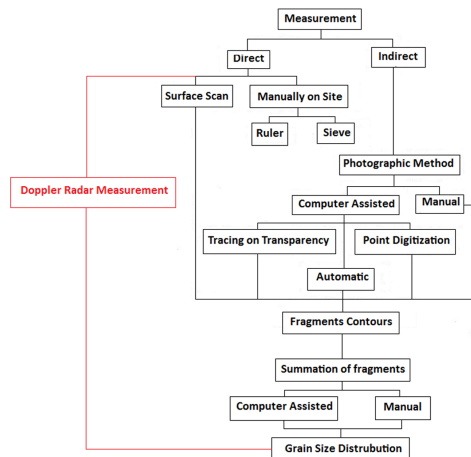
Measurement

Direct

Indirect

Surface Scan

Manually on Site

Ruler

Sieve

Doppler Radar Measurement

Photographic Method

Computer Assisted

Manual

Tracing on Transparency

Point Digitization

Automatic

Fragments Contours

Summation of fragments

Computer Assisted

Manual

Grain Size Distrubution